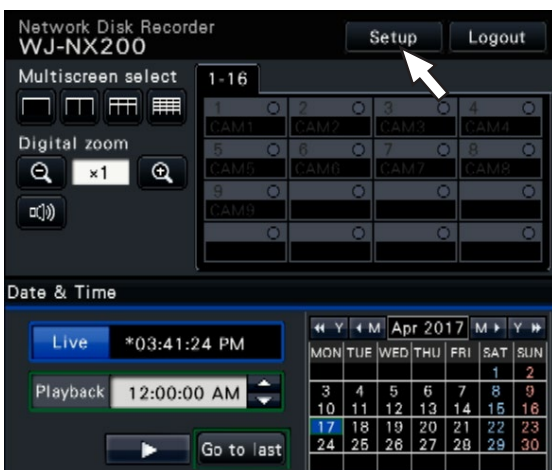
Network Disk Recorder
WJ-NX200

Setup Logout

Multiscreen select

1-16

Digital zoom

×1

1 CAM1 2 CAM2 3 CAM3 4 CAM4
5 CAM5 6 CAM6 7 CAM7 8 CAM8
9 CAM9

Date & Time

Live *03:41:24 PM

Playback 12:00:00 AM

Go to last

Y M Apr 2017 M Y

| MON | TUE | WED | THU | FRI | SAT | SUN |
|---|---|---|---|---|---|---|
| | | | | | 1 | 2 |
| 3 | 4 | 5 | 6 | 7 | 8 | 9 |
| 10 | 11 | 12 | 13 | 14 | 15 | 16 |
| 17 | 18 | 19 | 20 | 21 | 22 | 23 |
| 24 | 25 | 26 | 27 | 28 | 29 | 30 |